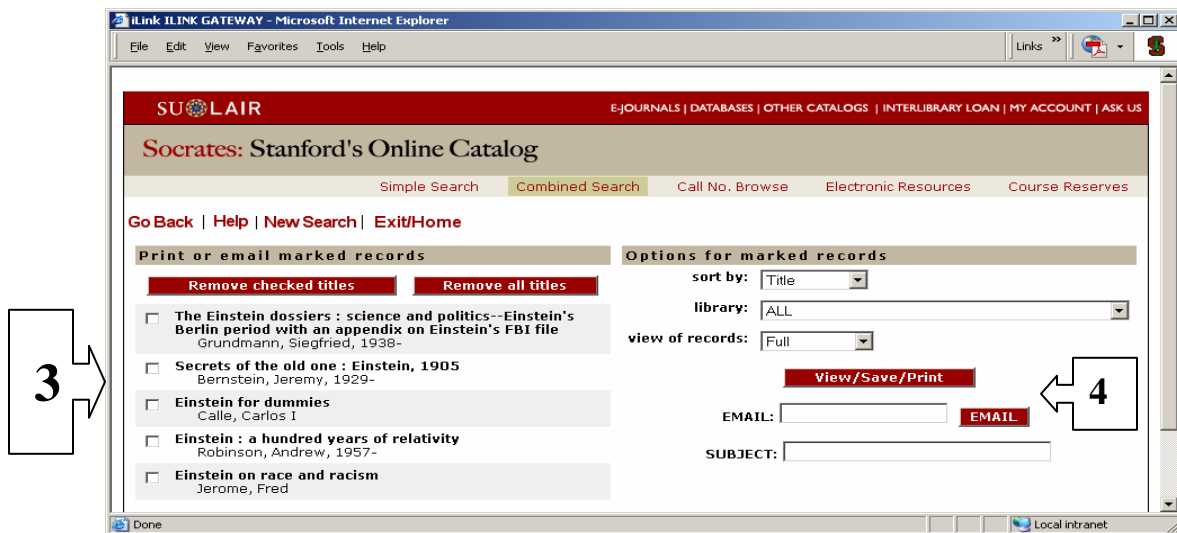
iLink ILINK GATEWAY - Microsoft Internet Explorer

File Edit View Favorites Tools Help

Links

SULAIR

E-JOURNALS | DATABASES | OTHER CATALOGS | INTERLIBRARY LOAN | MY ACCOUNT | ASK US

Socrates: Stanford's Online Catalog

Simple Search Combined Search Call No. Browse Electronic Resources Course Reserves

Go Back | Help | New Search | Exit/Home

Print or email marked records

Remove checked titles Remove all titles

The Einstein dossiers : science and politics--Einstein's Berlin period with an appendix on Einstein's FBI file
Grundmann, Siegfried, 1938-

Secrets of the old one : Einstein, 1905
Bernstein, Jeremy, 1929-

Einstein for dummies
Calle, Carlos I

Einstein : a hundred years of relativity
Robinson, Andrew, 1957-

Einstein on race and racism
Jerome, Fred

Options for marked records

sort by: Title

library: ALL

view of records: Full

View/Save/Print

EMAIL: EMAIL

SUBJECT:

3

4

Done

Local intranet